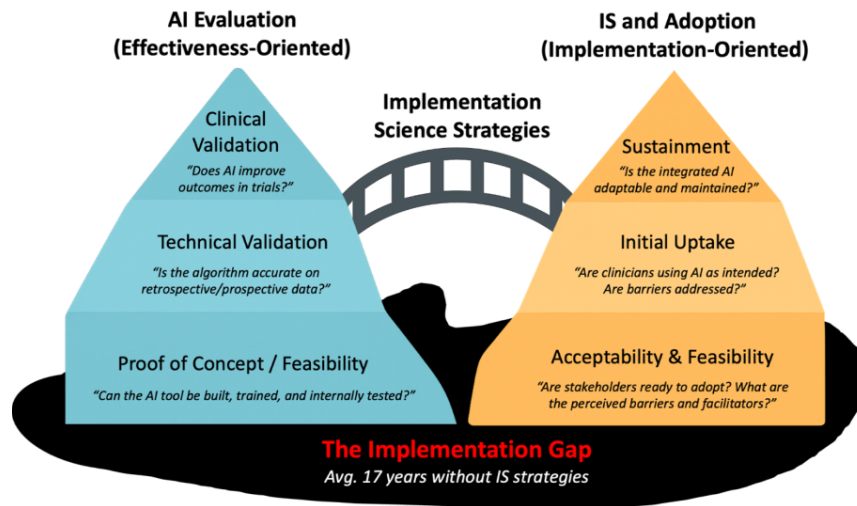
AI Evaluation
(Effectiveness-Oriented)

Clinical Validation
"Does AI improve outcomes in trials?"

Technical Validation
"Is the algorithm accurate on retrospective/prospective data?"

Proof of Concept / Feasibility
"Can the AI tool be built, trained, and internally tested?"

Implementation Science Strategies

IS and Adoption
(Implementation-Oriented)

Sustainment
"Is the integrated AI adaptable and maintained?"

Initial Uptake
"Are clinicians using AI as intended? Are barriers addressed?"

Acceptability & Feasibility
"Are stakeholders ready to adopt? What are the perceived barriers and facilitators?"

The Implementation Gap
Avg. 17 years without IS strategies